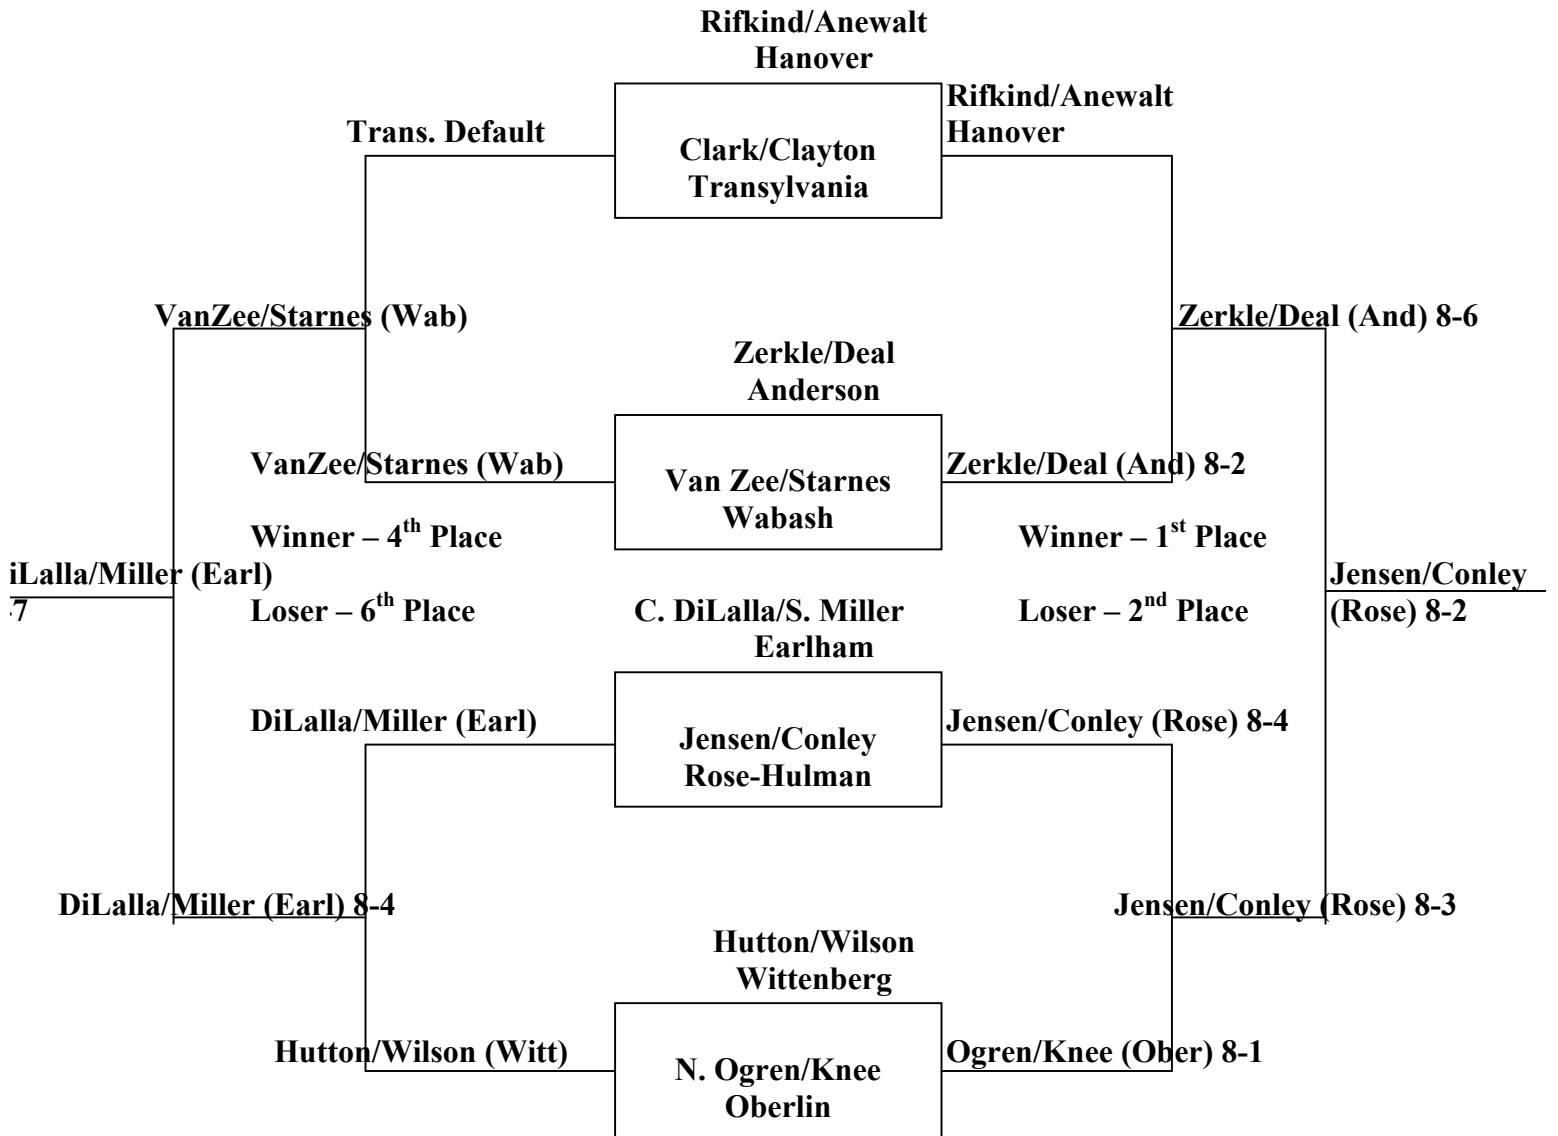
Rifkind/Anewalt
Hanover

Trans. Default

Clark/Clayton
Transylvania

Rifkind/Anewalt
Hanover

VanZee/Starnes (Wab)

Zerkle/Deal (And) 8-6

Zerkle/Deal
Anderson

VanZee/Starnes (Wab)

Van Zee/Starnes
Wabash

Zerkle/Deal (And) 8-2

Winner – 4$^{th}$ Place

Winner – 1$^{st}$ Place

iLalla/Miller (Earl)
·7

Loser – 6$^{th}$ Place

C. DiLalla/S. Miller
Earlham

Loser – 2$^{nd}$ Place

Jensen/Conley
(Rose) 8-2

DiLalla/Miller (Earl)

Jensen/Conley
Rose-Hulman

Jensen/Conley (Rose) 8-4

DiLalla/Miller (Earl) 8-4

Jensen/Conley (Rose) 8-3

Hutton/Wilson
Wittenberg

Hutton/Wilson (Witt)

N. Ogren/Knee
Oberlin

Ogren/Knee (Ober) 8-1